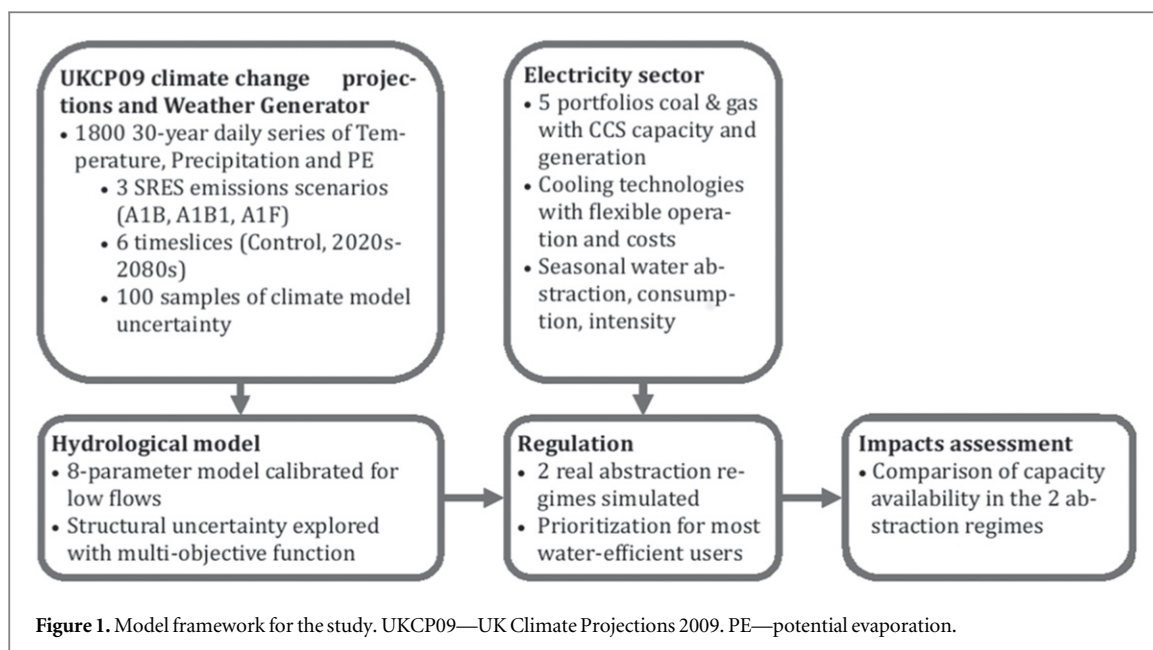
**UKCP09 climate change projections and Weather Generator**
• 1800 30-year daily series of Temperature, Precipitation and PE
• 3 SRES emissions scenarios (A1B, A1B1, A1F)
• 6 timeslices (Control, 2020s-2080s)
• 100 samples of climate model uncertainty

**Electricity sector**
• 5 portfolios coal & gas with CCS capacity and generation
• Cooling technologies with flexible operation and costs
• Seasonal water abstraction, consumption, intensity

**Hydrological model**
• 8-parameter model calibrated for low flows
• Structural uncertainty explored with multi-objective function

**Regulation**
• 2 real abstraction regimes simulated
• Prioritization for most water-efficient users

**Impacts assessment**
• Comparison of capacity availability in the 2 abstraction regimes

**Figure 1.** Model framework for the study. UKCP09—UK Climate Projections 2009. PE—potential evaporation.